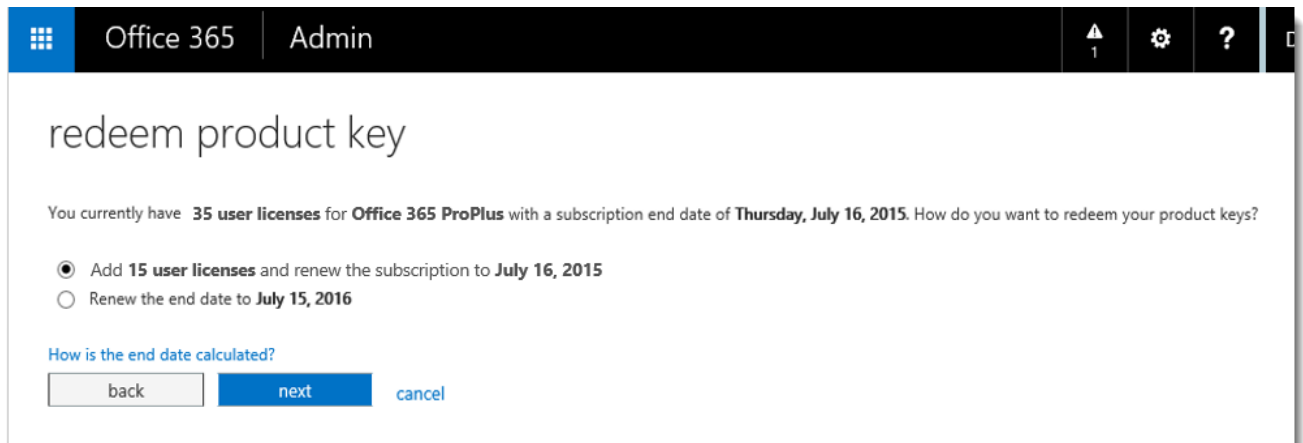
Office 365 | Admin

1

?

redeem product key

You currently have 35 user licenses for Office 365 ProPlus with a subscription end date of Thursday, July 16, 2015. How do you want to redeem your product keys?

Add 15 user licenses and renew the subscription to July 16, 2015

Renew the end date to July 15, 2016

How is the end date calculated?

back

next

cancel